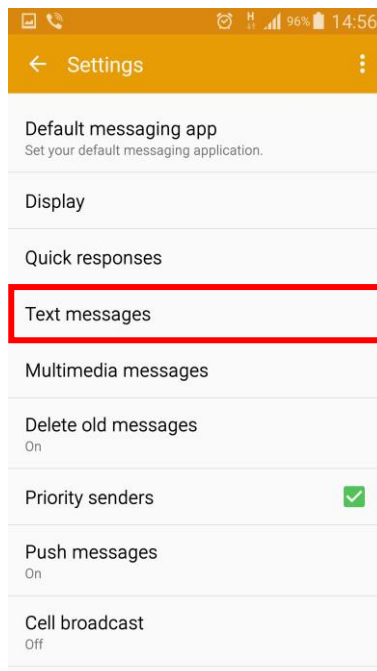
96% 14:56

Settings

Default messaging app
Set your default messaging application.

Display

Quick responses

Text messages

Multimedia messages

Delete old messages
On

Priority senders

Push messages
On

Cell broadcast
Off